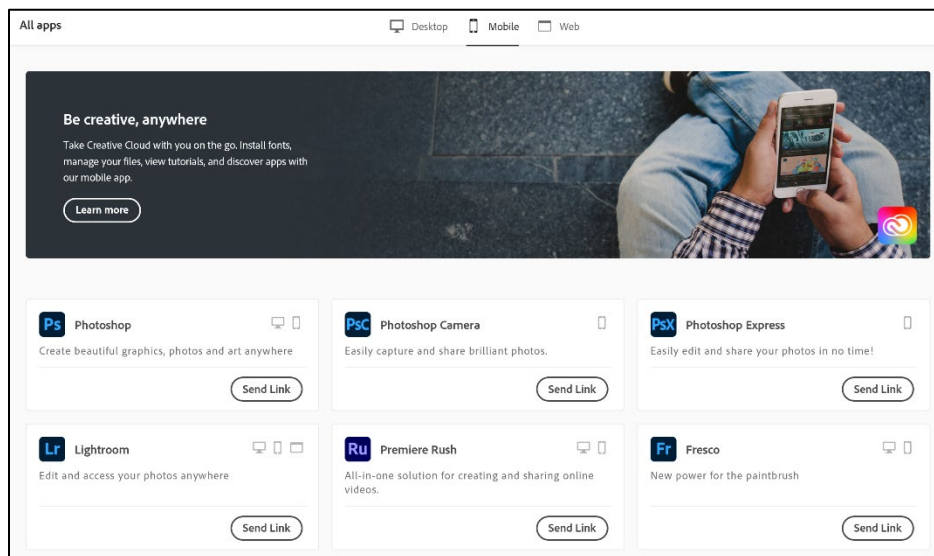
All apps

Desktop Mobile Web

Be creative, anywhere

Take Creative Cloud with you on the go. Install fonts, manage your files, view tutorials, and discover apps with our mobile app.

Learn more

Ps Photoshop
Create beautiful graphics, photos and art anywhere
Send Link

PsC Photoshop Camera
Easily capture and share brilliant photos.
Send Link

PsX Photoshop Express
Easily edit and share your photos in no time!
Send Link

Lr Lightroom
Edit and access your photos anywhere
Send Link

Ru Premiere Rush
All-in-one solution for creating and sharing online videos.
Send Link

Fr Fresco
New power for the paintbrush
Send Link